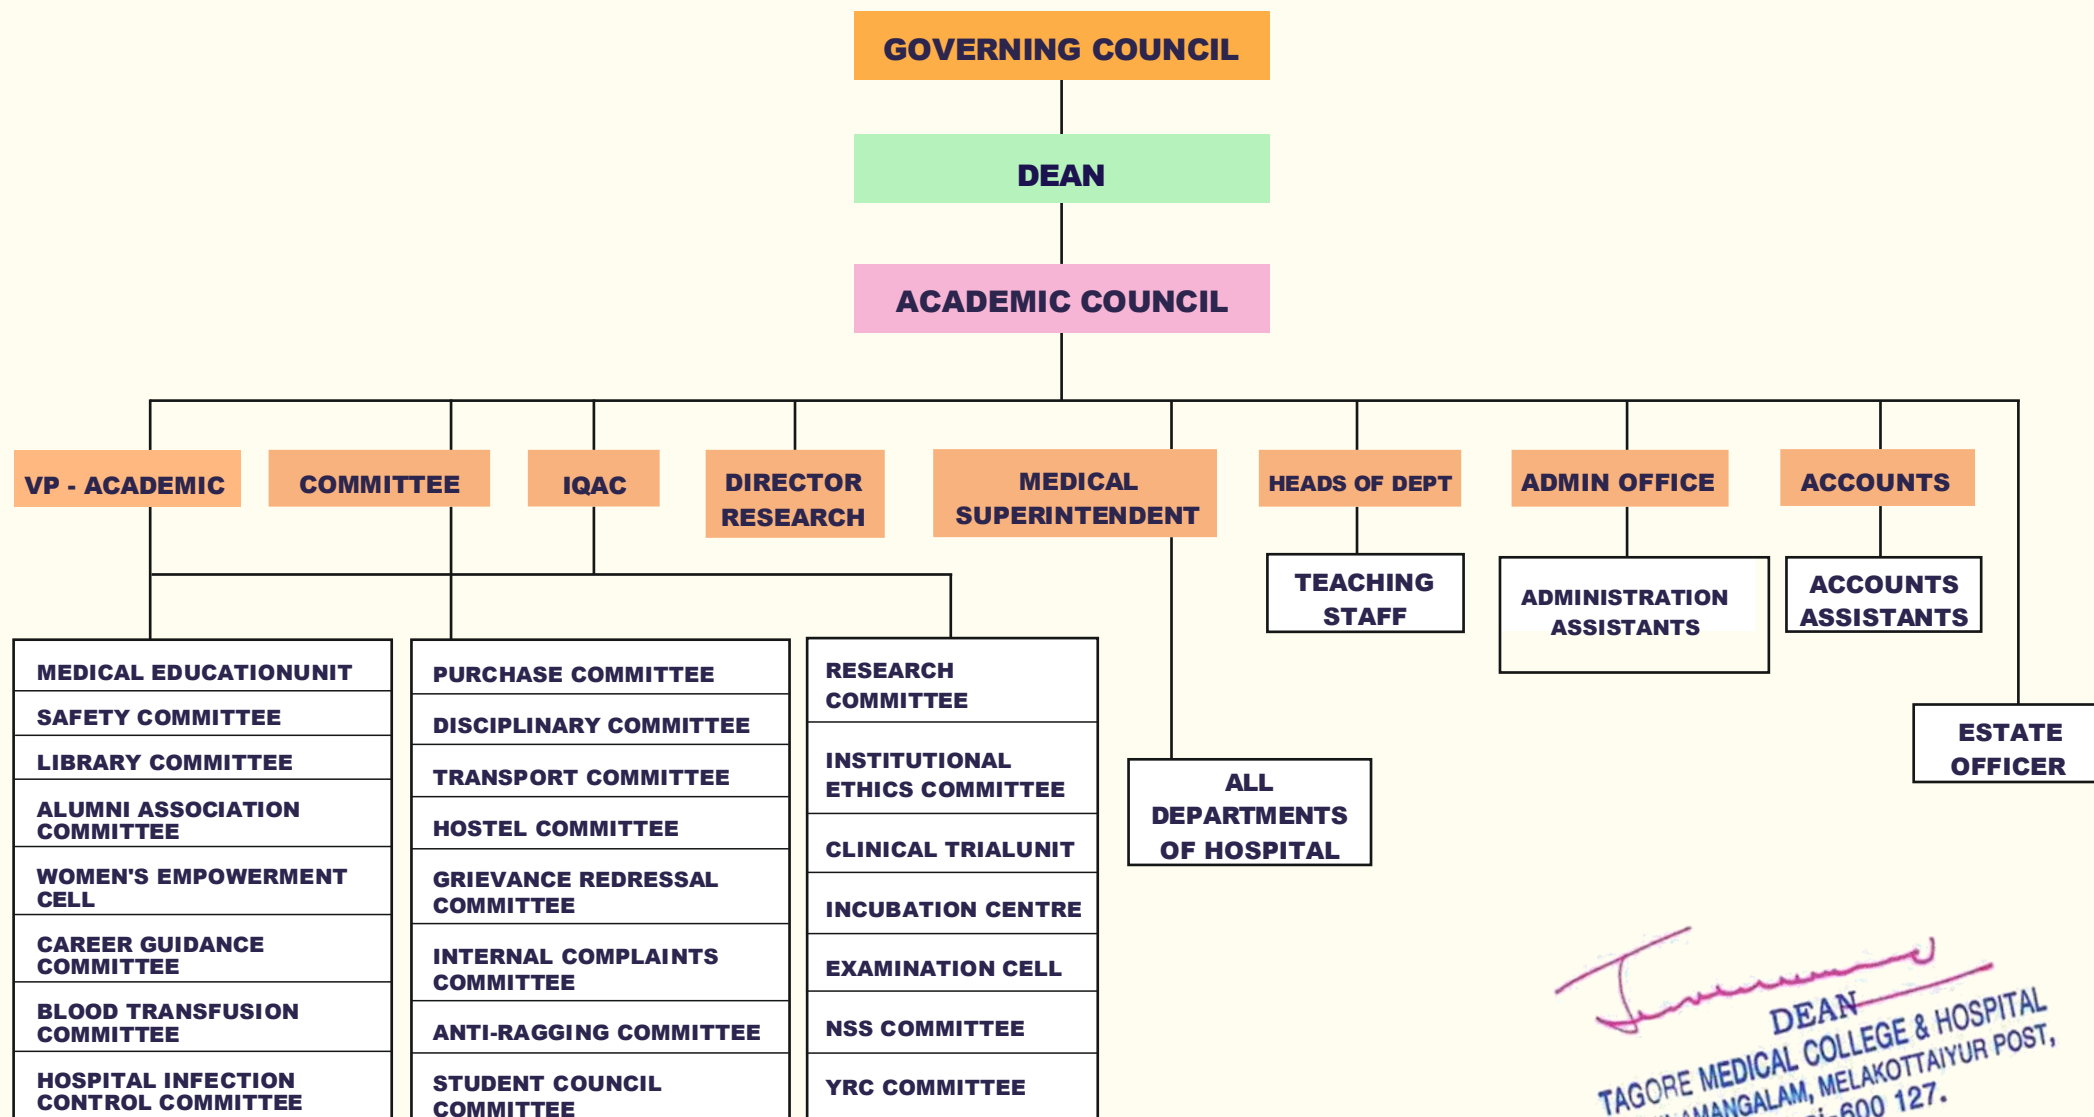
GOVERNING COUNCIL

DEAN

ACADEMIC COUNCIL

VP - ACADEMIC

COMMITTEE

IQAC

DIRECTOR RESEARCH

MEDICAL SUPERINTENDENT

HEADS OF DEPT

ADMIN OFFICE

ACCOUNTS

TEACHING STAFF

ADMINISTRATION ASSISTANTS

ACCOUNTS ASSISTANTS

ESTATE OFFICER

ALL DEPARTMENTS OF HOSPITAL

MEDICAL EDUCATIONUNIT

SAFETY COMMITTEE

LIBRARY COMMITTEE

ALUMNI ASSOCIATION COMMITTEE

WOMEN'S EMPOWERMENT CELL

CAREER GUIDANCE COMMITTEE

BLOOD TRANSFUSION COMMITTEE

HOSPITAL INFECTION CONTROL COMMITTEE

PURCHASE COMMITTEE

DISCIPLINARY COMMITTEE

TRANSPORT COMMITTEE

HOSTEL COMMITTEE

GRIEVANCE REDRESSAL COMMITTEE

INTERNAL COMPLAINTS COMMITTEE

ANTI-RAGGING COMMITTEE

STUDENT COUNCIL COMMITTEE

RESEARCH COMMITTEE

INSTITUTIONAL ETHICS COMMITTEE

CLINICAL TRIALUNIT

INCUBATION CENTRE

EXAMINATION CELL

NSS COMMITTEE

YRC COMMITTEE

DEAN
TAGORE MEDICAL COLLEGE & HOSPITAL
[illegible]MANGALAM, MELAKOTTAIYUR POST,
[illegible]-600 127.